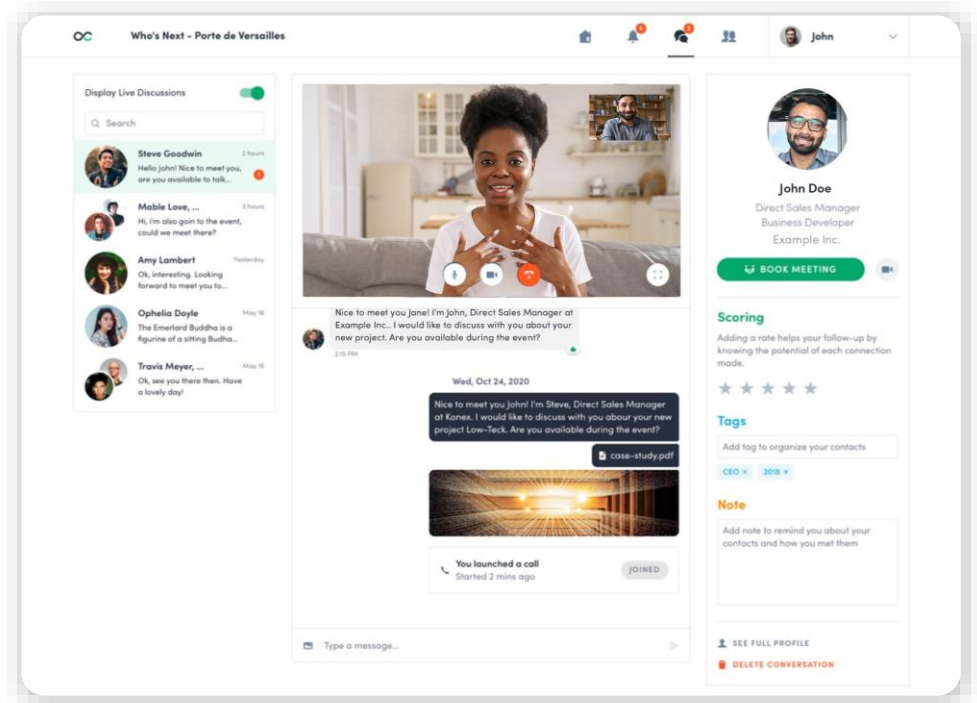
Who's Next - Porte de Versailles

John

Display Live Discussions

Search

Steve Goodwin 2 hours
Hello John! Nice to meet you, are you available to talk...

Mable Love, ... 3 hours
Hi, i'm also goin to the event, could we meet there?

Amy Lambert Yesterday
Ok, interesting. Looking forward to meet you to...

Ophelia Doyle May 18
The Emerlard Buddha is a figurine of a sitting Budha...

Travis Meyer, ... May 15
Ok, see you there then. Have a lovely day!

Nice to meet you Jane! I'm John, Direct Sales Manager at Example Inc.. I would like to discuss with you about your new project. Are you available during the event?
2:15 PM

Wed, Oct 24, 2020

Nice to meet you John! I'm Steve, Direct Sales Manager at Konex. I would like to discuss with you abour your new project Low-Teck. Are you available during the event?

case-study.pdf

You launched a call
Started 2 mins ago
JOINED

Type a message...

John Doe
Direct Sales Manager
Business Developer
Example Inc.

BOOK MEETING

Scoring
Adding a rate helps your follow-up by knowing the potential of each connection made.

Tags
Add tag to organize your contacts
CEO × 2018 ×

Note
Add note to remind you about your contacts and how you met them

SEE FULL PROFILE
DELETE CONVERSATION